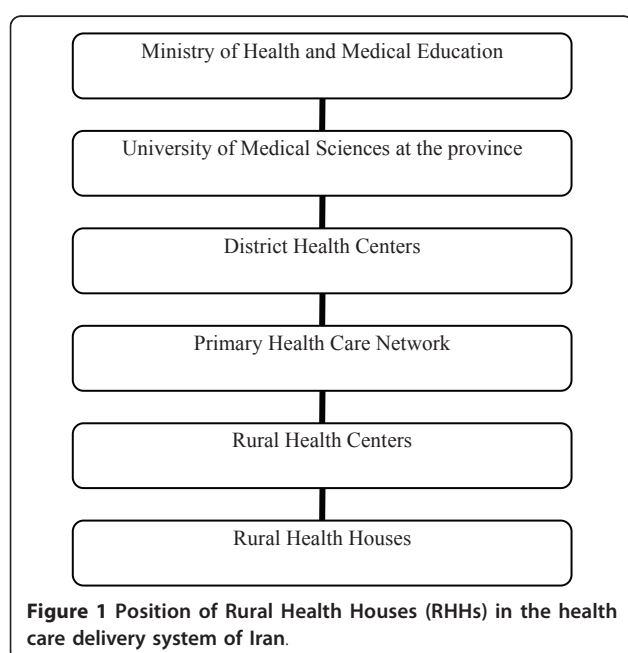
Ministry of Health and Medical Education

University of Medical Sciences at the province

District Health Centers

Primary Health Care Network

Rural Health Centers

Rural Health Houses

Figure 1 Position of Rural Health Houses (RHHs) in the health care delivery system of Iran.